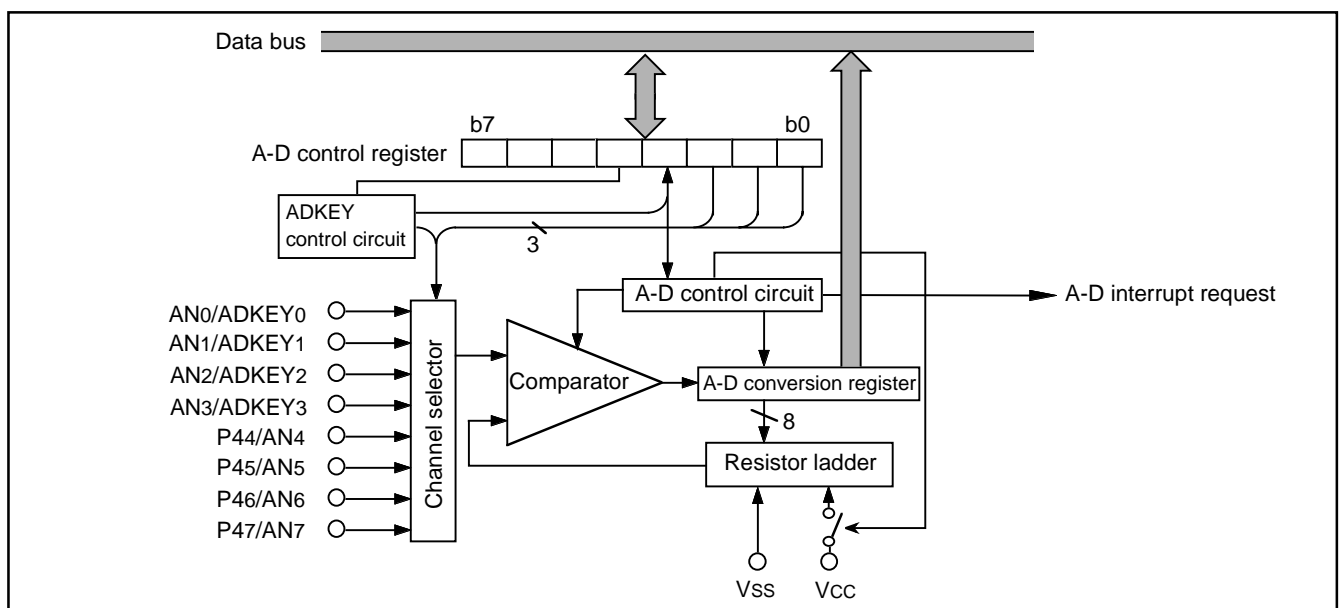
Data bus

b7

b0

A-D control register

ADKEY control circuit

3

A-D control circuit

A-D interrupt request

AN0/ADKEY0

AN1/ADKEY1

AN2/ADKEY2

AN3/ADKEY3

P44/AN4

P45/AN5

P46/AN6

P47/AN7

Channel selector

Comparator

A-D conversion register

8

Resistor ladder

Vss

Vcc